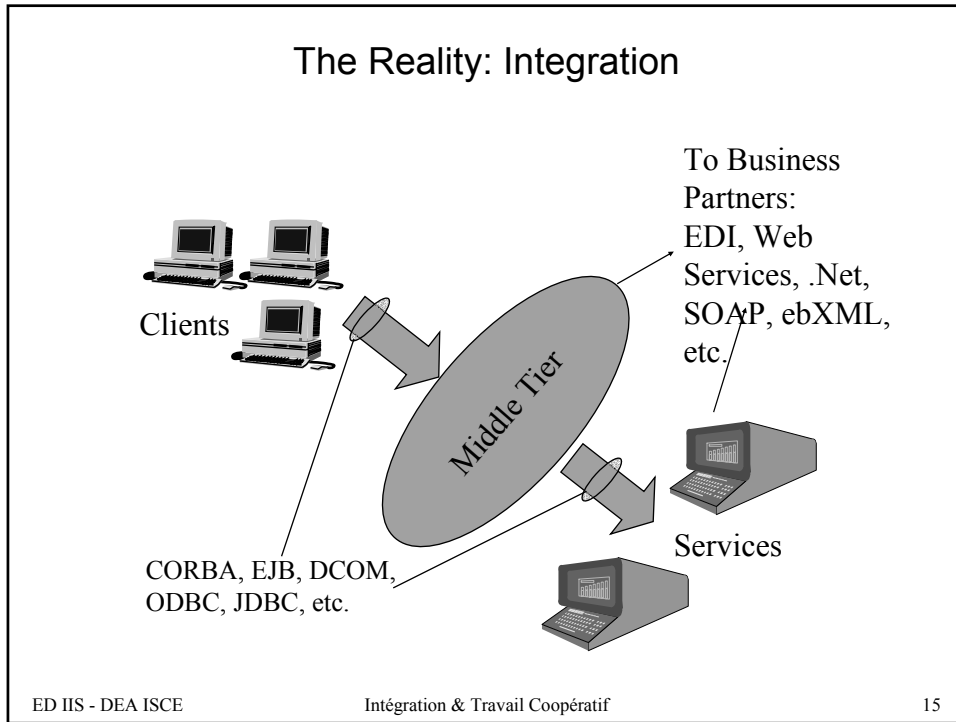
The Reality: Integration

To Business Partners: EDI, Web Services, .Net, SOAP, ebXML, etc.

Clients

Middle Tier

Services

CORBA, EJB, DCOM, ODBC, JDBC, etc.

ED IIS - DEA ISCE

Intégration & Travail Coopératif

15